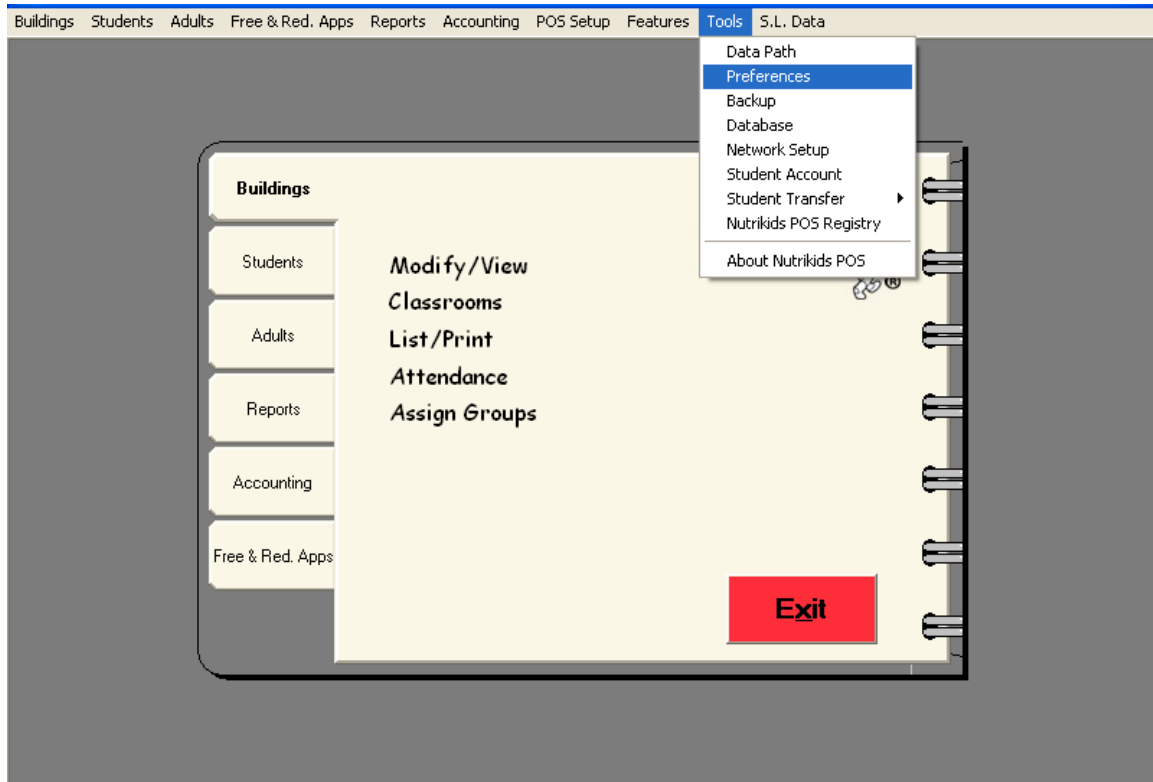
Buildings Students Adults Free & Red. Apps Reports Accounting POS Setup Features Tools S.L. Data

Data Path
Preferences
Backup
Database
Network Setup
Student Account
Student Transfer
Nutrikids POS Registry
About Nutrikids POS

Buildings
Students
Adults
Reports
Accounting
Free & Red. Apps

Modify/View
Classrooms
List/Print
Attendance
Assign Groups

Exit